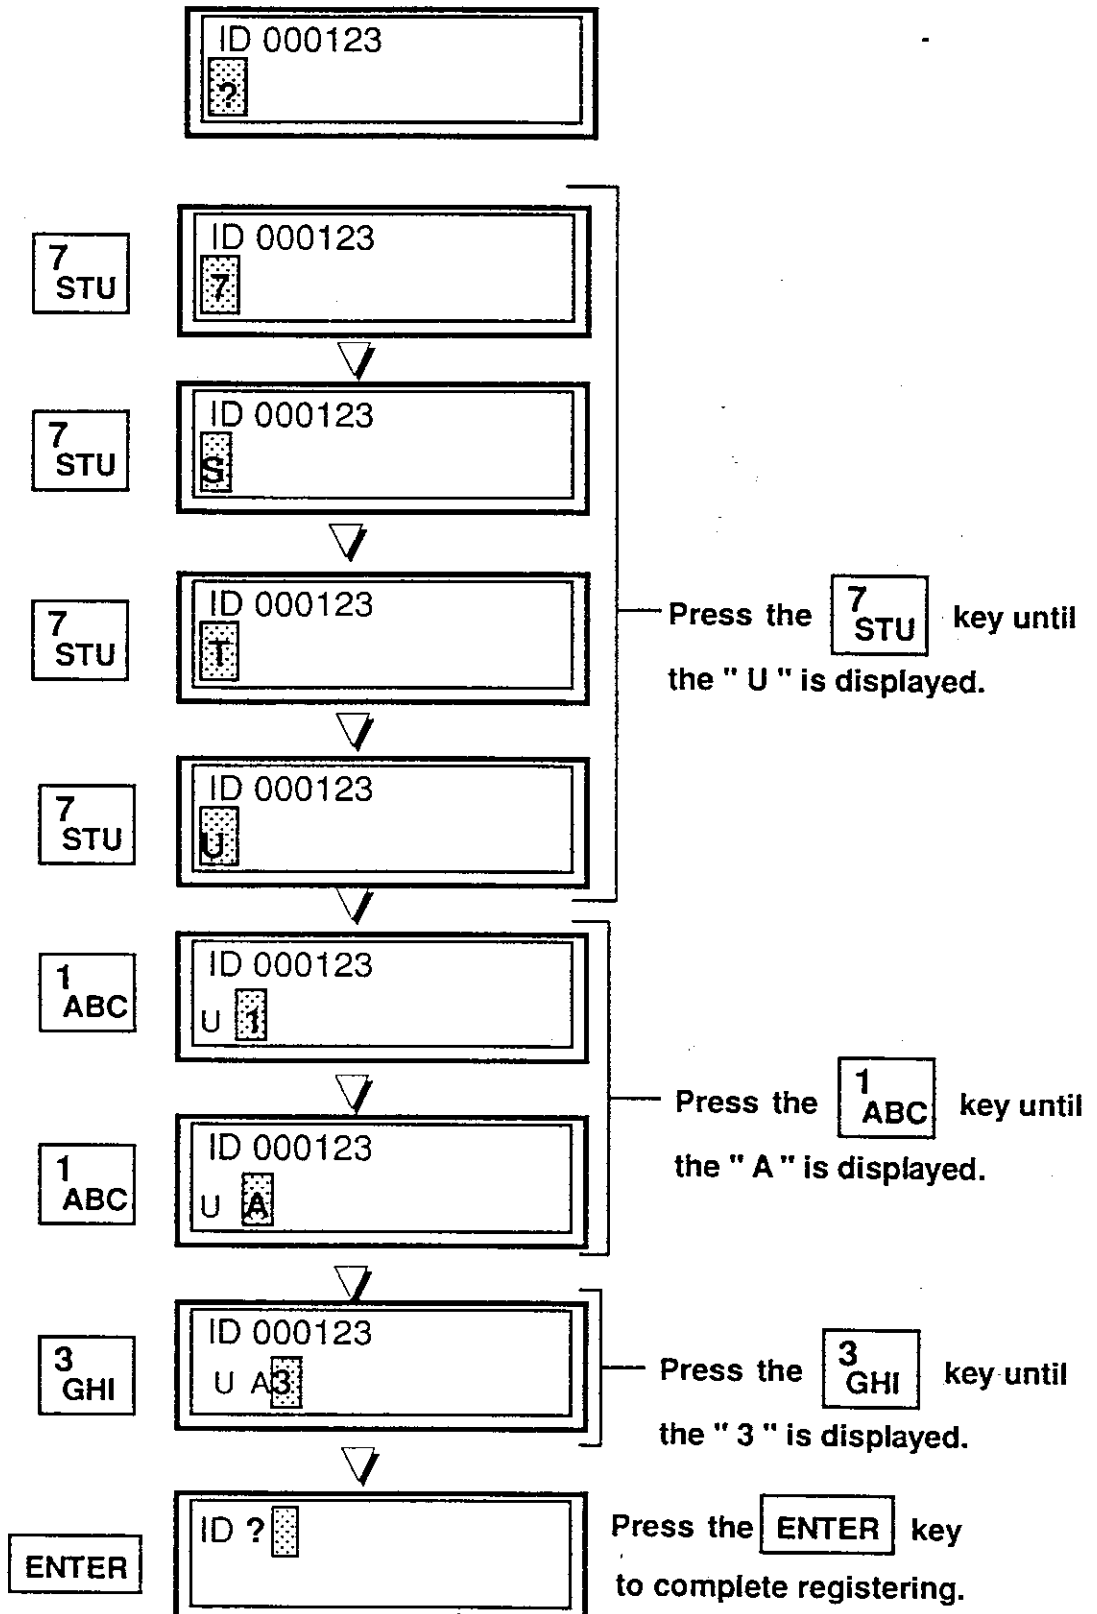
ID 000123
?

7 STU

ID 000123
7

7 STU

ID 000123
S

7 STU

ID 000123
T

Press the 7 STU key until the " U " is displayed.

7 STU

ID 000123
U

1 ABC

ID 000123
U 1

1 ABC

ID 000123
U A

Press the 1 ABC key until the " A " is displayed.

3 GHI

ID 000123
U A3

Press the 3 GHI key until the " 3 " is displayed.

ENTER

ID ?

Press the ENTER key to complete registering.